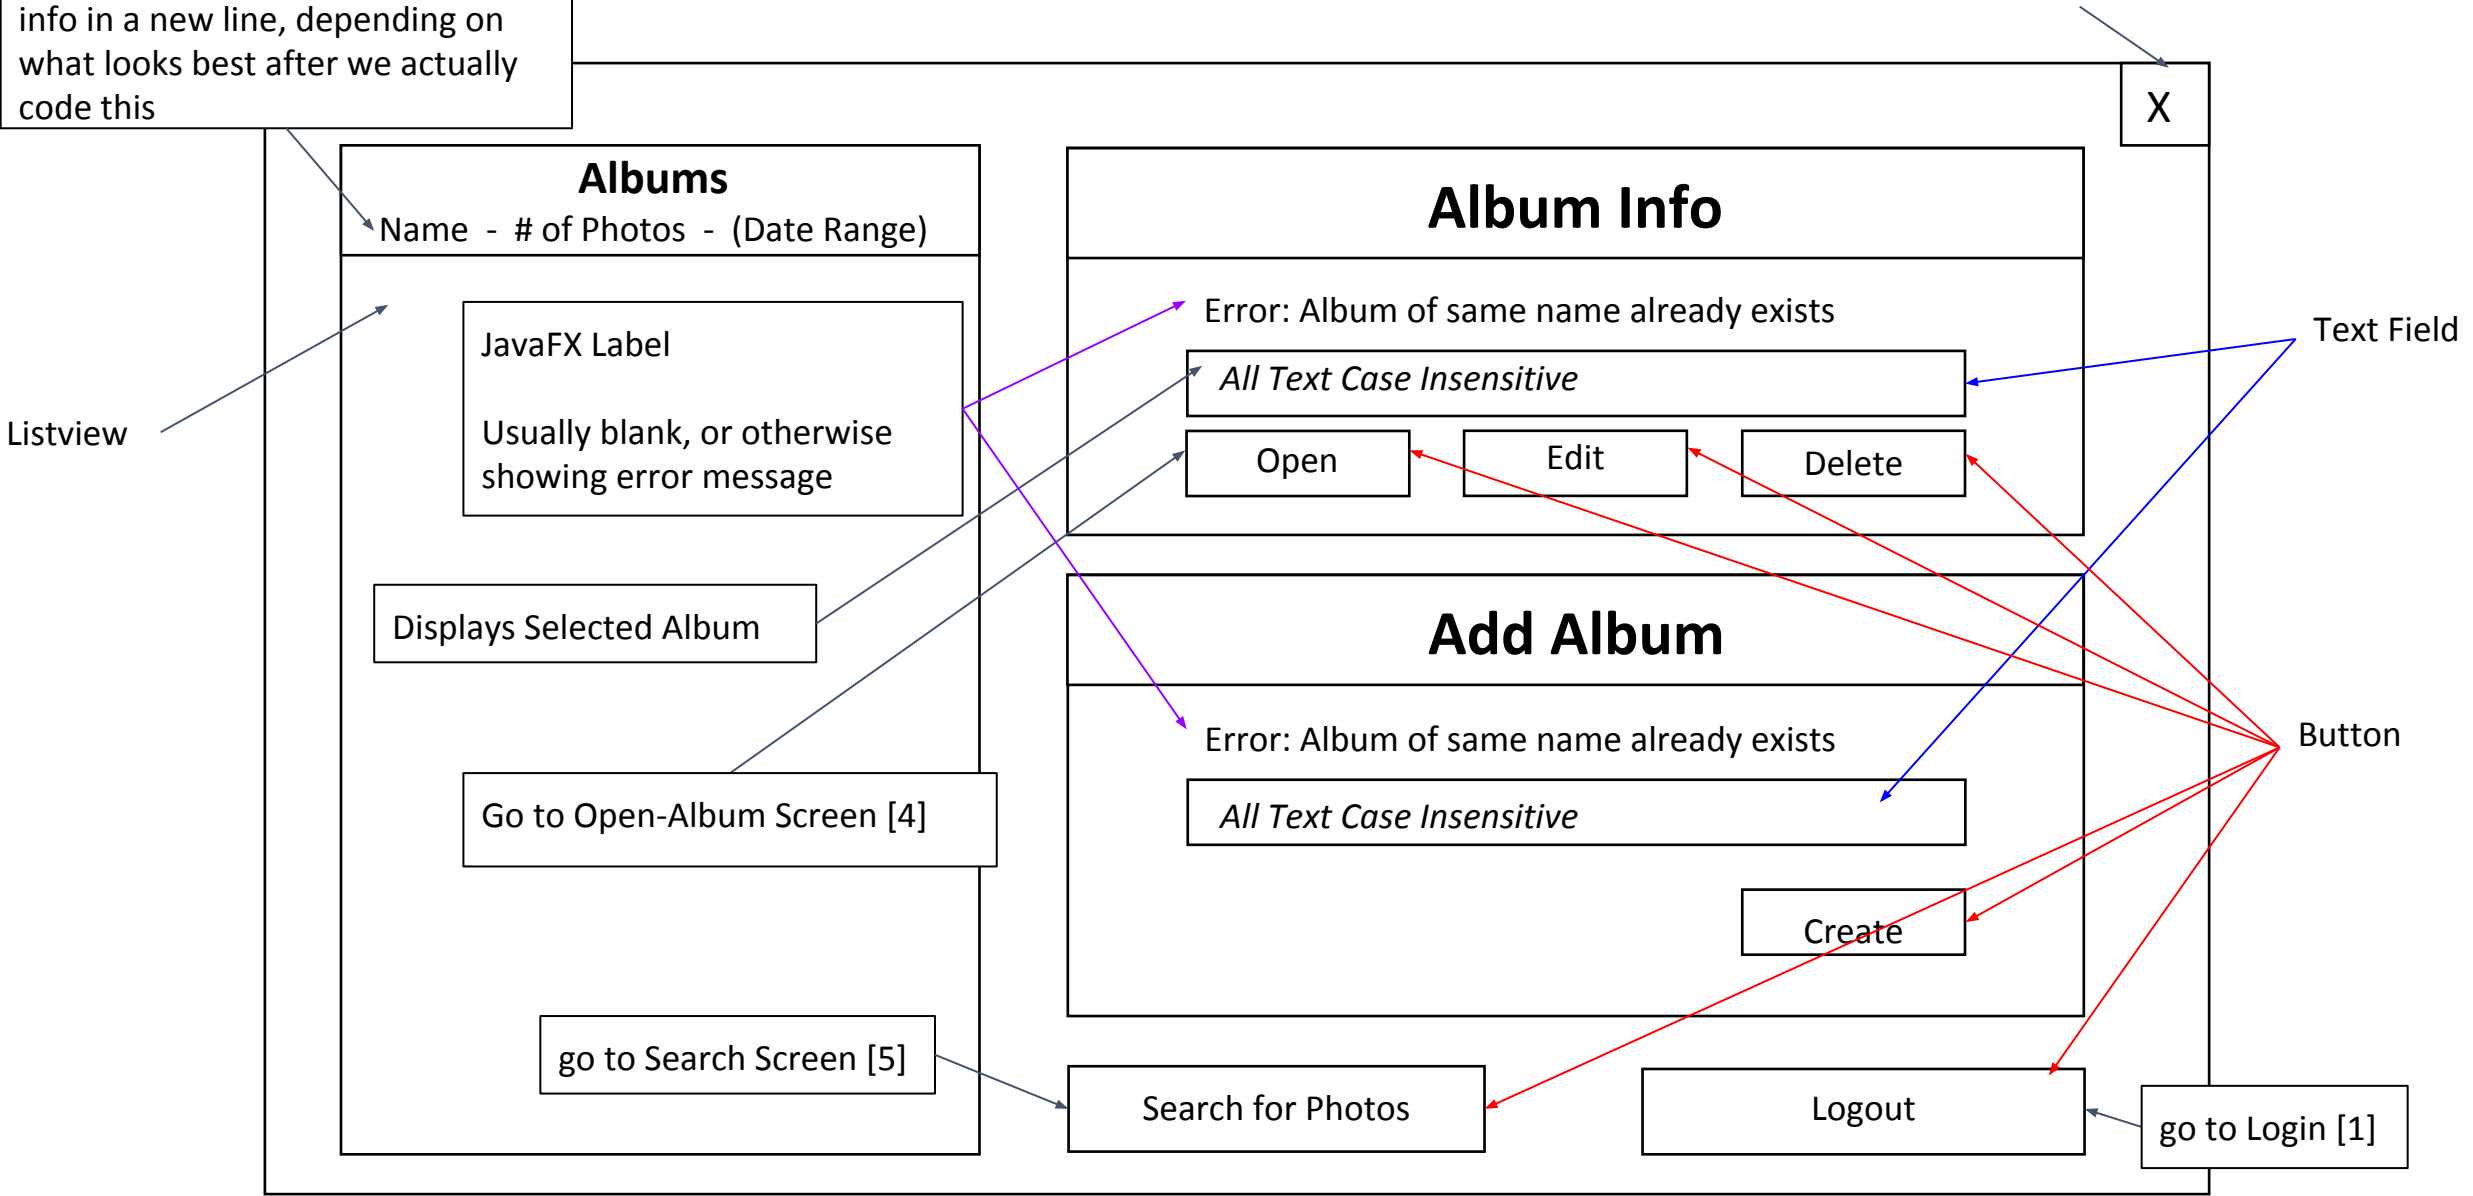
info in a new line, depending on what looks best after we actually code this

X

Albums
Name - # of Photos - (Date Range)

Album Info

Error: Album of same name already exists

All Text Case Insensitive

Open

Edit

Delete

Text Field

JavaFX Label

Usually blank, or otherwise showing error message

Listview

Displays Selected Album

Add Album

Error: Album of same name already exists

All Text Case Insensitive

Button

Go to Open-Album Screen [4]

Create

go to Search Screen [5]

Search for Photos

Logout

go to Login [1]